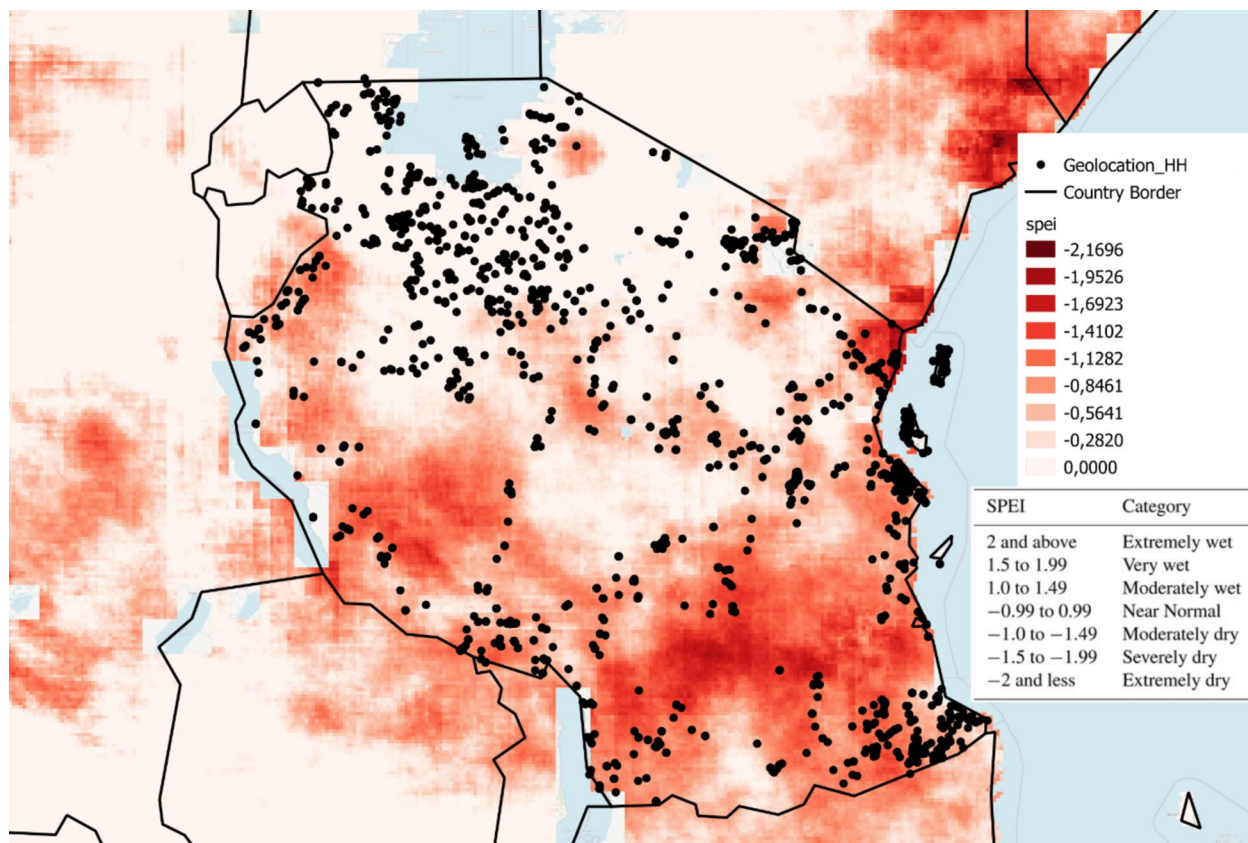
Geolocation_HH
Country Border

spei
-2,1696
-1,9526
-1,6923
-1,4102
-1,1282
-0,8461
-0,5641
-0,2820
0,0000

| SPEI | Category |
|---|---|
| 2 and above | Extremely wet |
| 1.5 to 1.99 | Very wet |
| 1.0 to 1.49 | Moderately wet |
| $-0.99$ to $0.99$ | Near Normal |
| $-1.0$ to $-1.49$ | Moderately dry |
| $-1.5$ to $-1.99$ | Severely dry |
| $-2$ and less | Extremely dry |